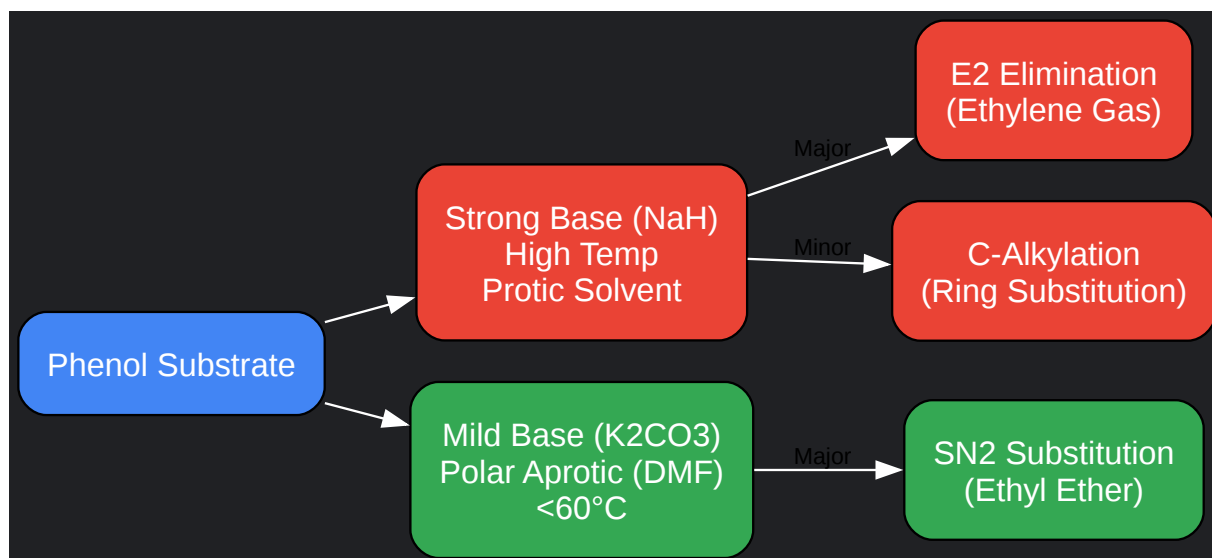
Phenol Substrate

Strong Base (NaH)
High Temp
Protic Solvent

Major

E2 Elimination
(Ethylene Gas)

Minor

C-Alkylation
(Ring Substitution)

Mild Base (K2CO3)
Polar Aprotic (DMF)
<60°C

Major

SN2 Substitution
(Ethyl Ether)